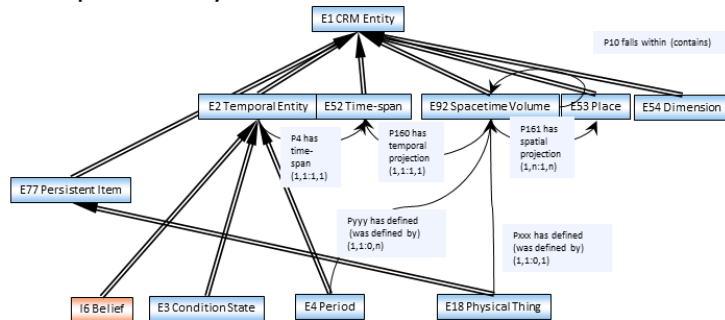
E1 CRM Entity

P10 falls within (contains)

E2 Temporal Entity

E52 Time-span

E92 Spacetime Volume

E53 Place

E54 Dimension

P4 has time-span (1,1:1,1)

P160 has temporal projection (1,1:1,1)

P161 has spatial projection (1,n:1,n)

E77 Persistent Item

Pyyy has defined (was defined by) (1,1:0,n)

Pxxx has defined (was defined by) (1,1:0,1)

I6 Belief

E3 Condition State

E4 Period

E18 Physical Thing